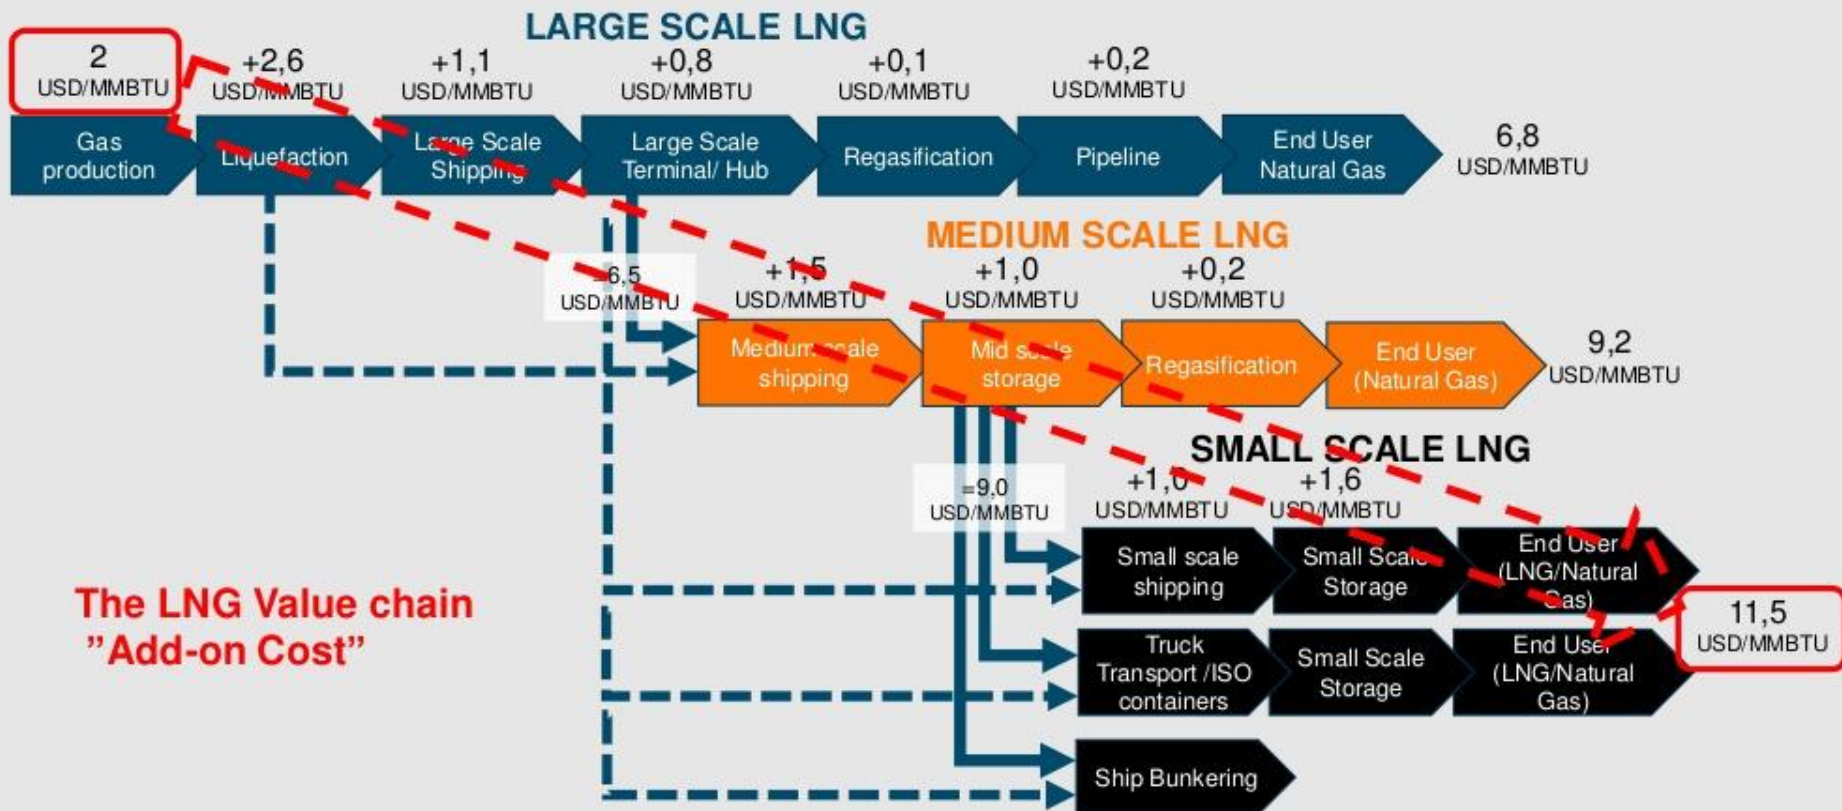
LARGE SCALE LNG

2 USD/MMBTU

+2,6 USD/MMBTU

+1,1 USD/MMBTU

+0,8 USD/MMBTU

+0,1 USD/MMBTU

+0,2 USD/MMBTU

Gas production

Liquefaction

Large Scale Shipping

Large Scale Terminal/ Hub

Regasification

Pipeline

End User Natural Gas

6,8 USD/MMBTU

MEDIUM SCALE LNG

=6,5 USD/MMBTU

+1,5 USD/MMBTU

+1,0 USD/MMBTU

+0,2 USD/MMBTU

Medium scale shipping

Mid scale storage

Regasification

End User (Natural Gas)

9,2 USD/MMBTU

SMALL SCALE LNG

=9,0 USD/MMBTU

+1,0 USD/MMBTU

+1,6 USD/MMBTU

Small scale shipping

Small Scale Storage

End User (LNG/Natural Gas)

11,5 USD/MMBTU

Truck Transport /ISO containers

Small Scale Storage

End User (LNG/Natural Gas)

Ship Bunkering

The LNG Value chain
"Add-on Cost"